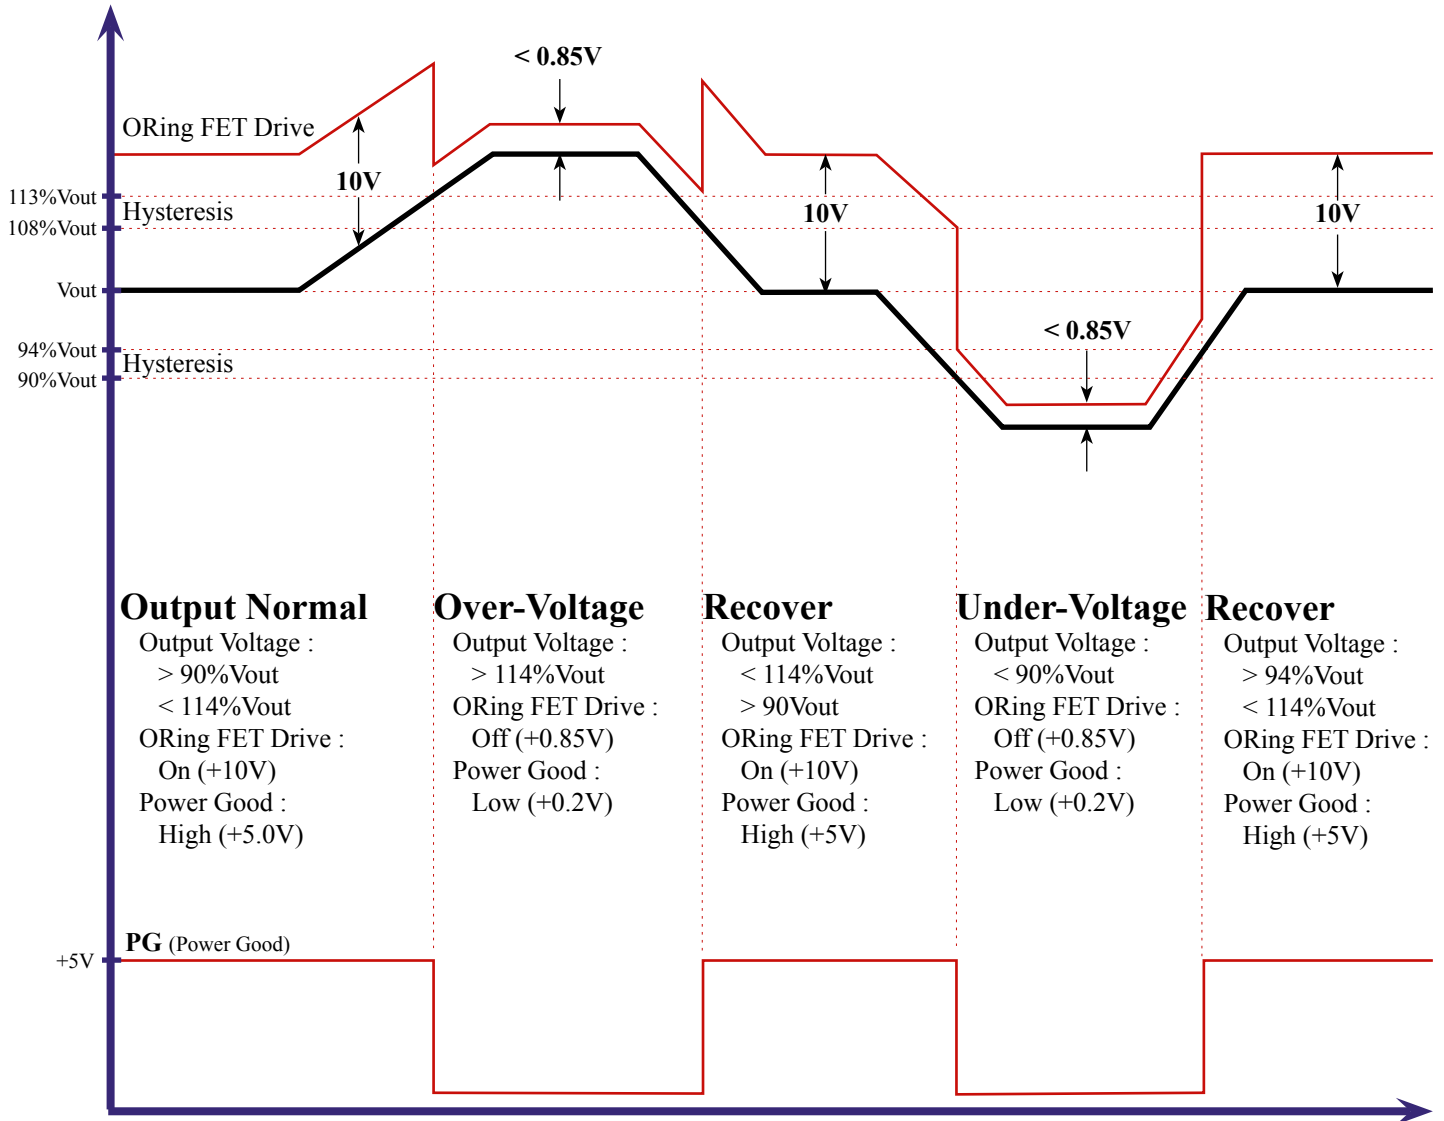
< 0.85V

ORing FET Drive

10V

113%Vout
108%Vout
Hysteresis

10V

10V

Vout

< 0.85V

94%Vout
90%Vout
Hysteresis

Output Normal
Output Voltage :
> 90%Vout
< 114%Vout
ORing FET Drive :
On (+10V)
Power Good :
High (+5.0V)

Over-Voltage
Output Voltage :
> 114%Vout
ORing FET Drive :
Off (+0.85V)
Power Good :
Low (+0.2V)

Recover
Output Voltage :
< 114%Vout
> 90Vout
ORing FET Drive :
On (+10V)
Power Good :
High (+5V)

Under-Voltage
Output Voltage :
< 90%Vout
ORing FET Drive :
Off (+0.85V)
Power Good :
Low (+0.2V)

Recover
Output Voltage :
> 94%Vout
< 114%Vout
ORing FET Drive :
On (+10V)
Power Good :
High (+5V)

PG (Power Good)
+5V